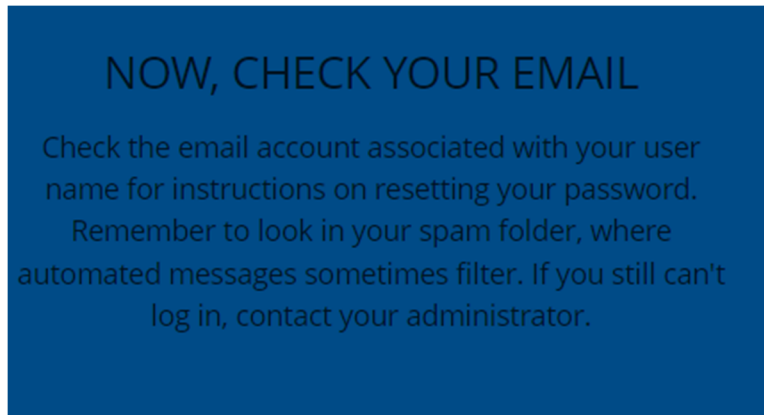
NOW, CHECK YOUR EMAIL

Check the email account associated with your user name for instructions on resetting your password. Remember to look in your spam folder, where automated messages sometimes filter. If you still can't log in, contact your administrator.